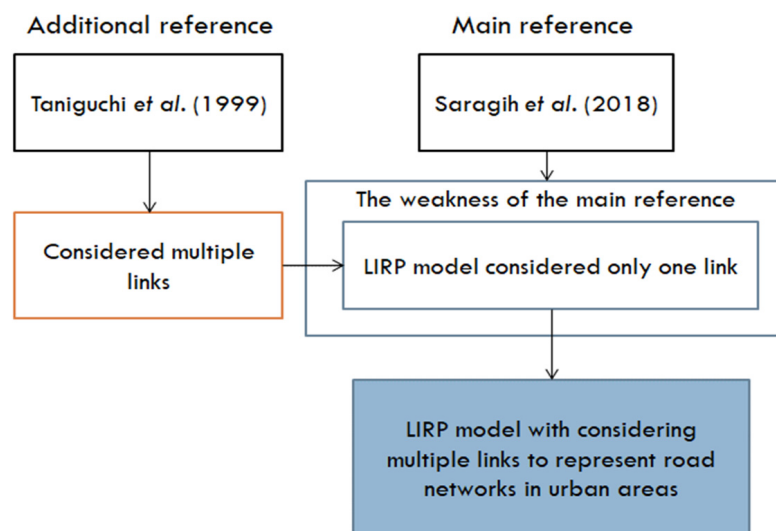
Additional reference

Main reference

Taniguchi et al. (1999)

Saragih et al. (2018)

The weakness of the main reference

Considered multiple links

LIRP model considered only one link

LIRP model with considering multiple links to represent road networks in urban areas